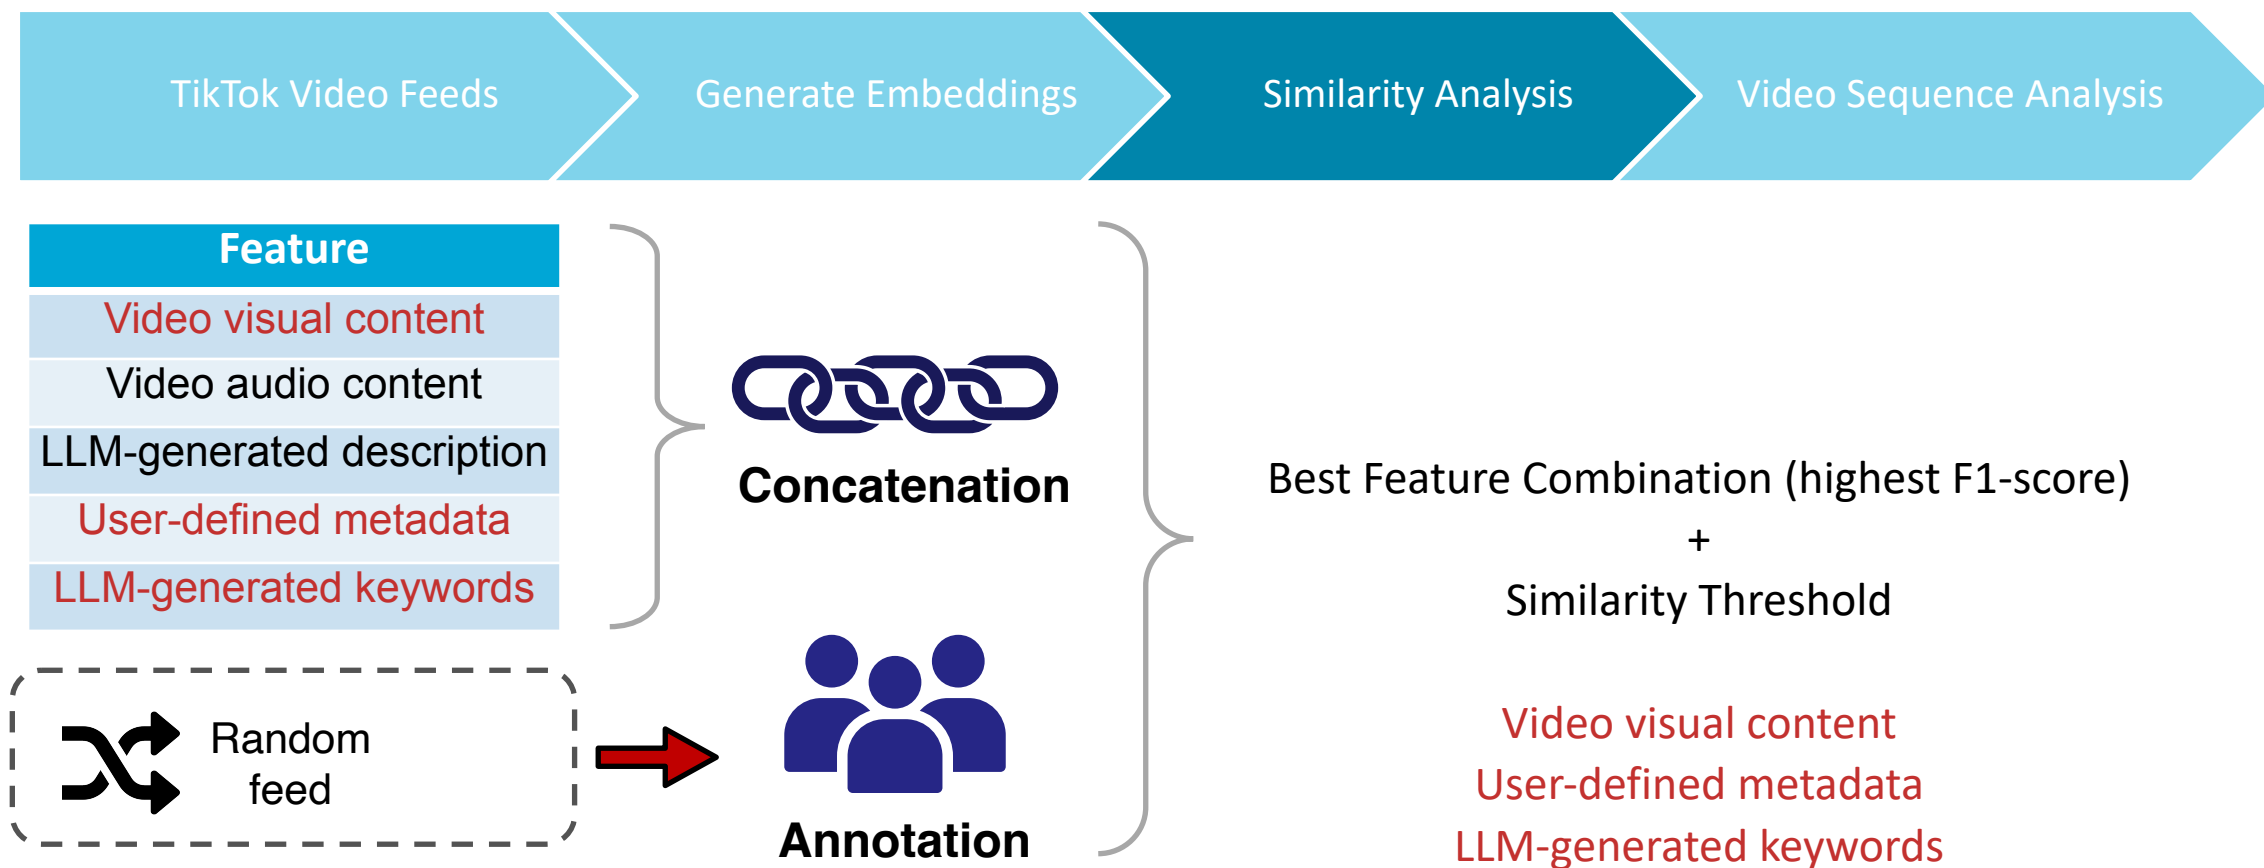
TikTok Video Feeds
Generate Embeddings
Similarity Analysis
Video Sequence Analysis

| Feature |
|---|
| Video visual content |
| Video audio content |
| LLM-generated description |
| User-defined metadata |
| LLM-generated keywords |

Concatenation

Random feed

Annotation

Best Feature Combination (highest F1-score)
+
Similarity Threshold

Video visual content
User-defined metadata
LLM-generated keywords